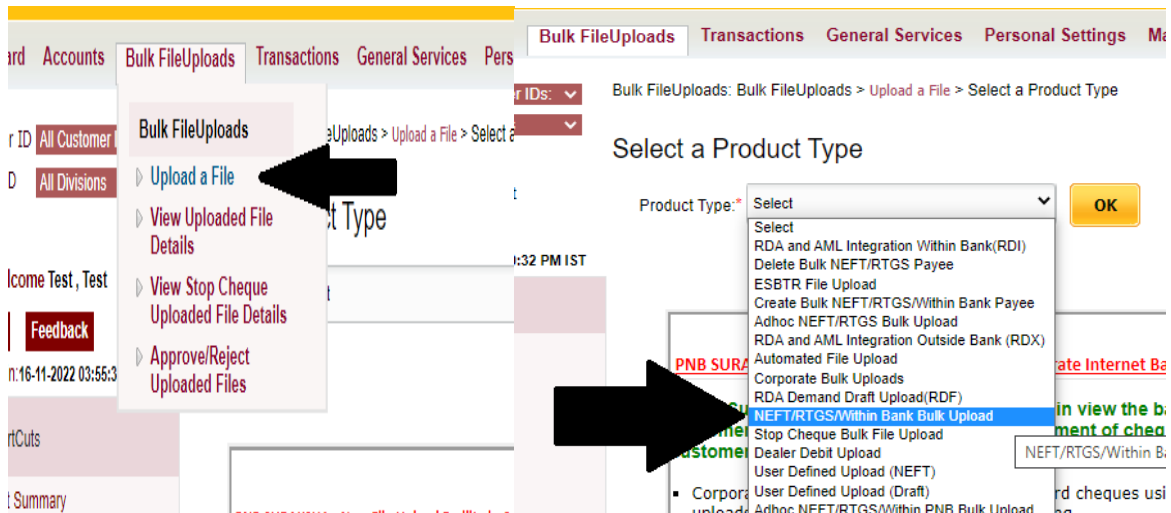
ard Accounts Bulk FileUploads Transactions General Services Pers

r ID All Customer I

D All Divisions

lcome Test , Test

Feedback

n:16-11-2022 03:55:3

rtCuts

t Summary

Bulk FileUploads

Upload a File

View Uploaded File Details

View Stop Cheque Uploaded File Details

Approve/Reject Uploaded Files

eUploads > Upload a File > Select a

ct Type

r IDs:

:32 PM IST

Bulk FileUploads Transactions General Services Personal Settings Ma

Bulk FileUploads: Bulk FileUploads > Upload a File > Select a Product Type

Select a Product Type

Product Type:* Select

OK

Select
RDA and AML Integration Within Bank(RDI)
Delete Bulk NEFT/RTGS Payee
ESBTR File Upload
Create Bulk NEFT/RTGS/Within Bank Payee
Adhoc NEFT/RTGS Bulk Upload
RDA and AML Integration Outside Bank (RDX)
Automated File Upload
Corporate Bulk Uploads
RDA Demand Draft Upload(RDF)
NEFT/RTGS/Within Bank Bulk Upload
Stop Cheque Bulk File Upload
Dealer Debit Upload
User Defined Upload (NEFT)
User Defined Upload (Draft)
Adhoc NEFT/RTGS/Within PNB Bulk Upload

PNB SURA

rate Internet Ba

in view the ba

ment of cheq

ustome

NEFT/RTGS/Within Ba

Corpora

rd cheques usi

uploade